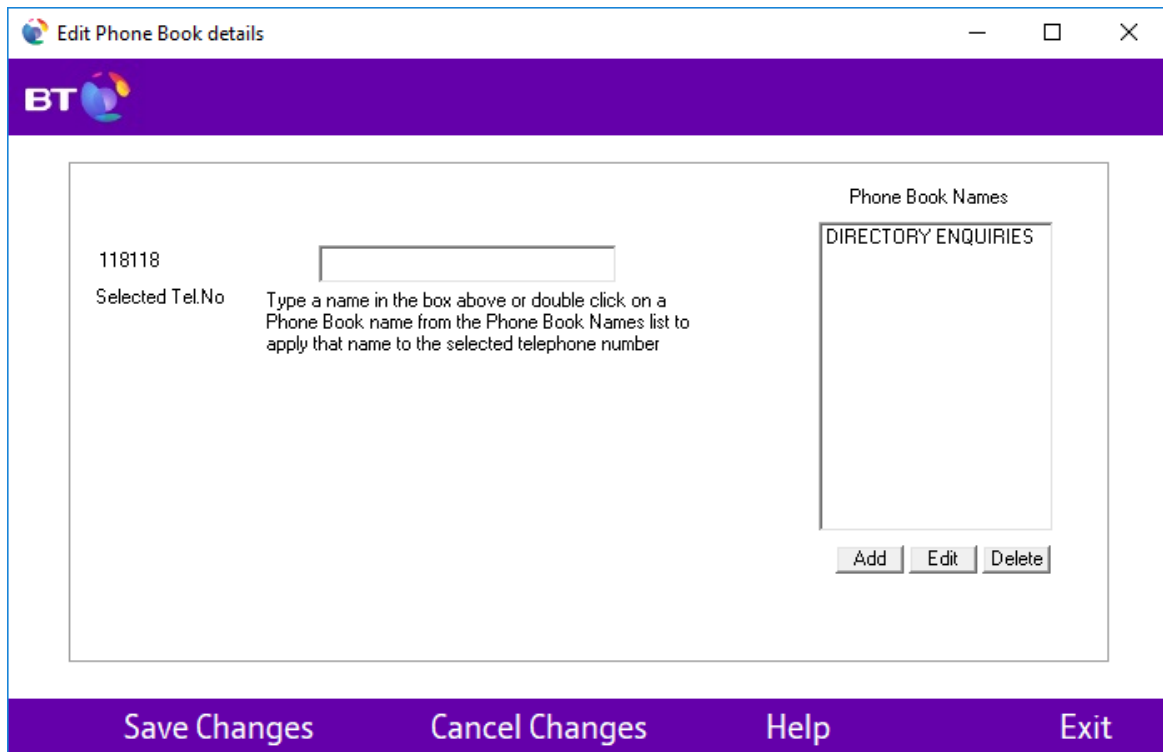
Edit Phone Book details

BT

118118

Selected Tel.No

Type a name in the box above or double click on a Phone Book name from the Phone Book Names list to apply that name to the selected telephone number

Phone Book Names

DIRECTORY ENQUIRIES

Add Edit Delete

Save Changes Cancel Changes Help Exit